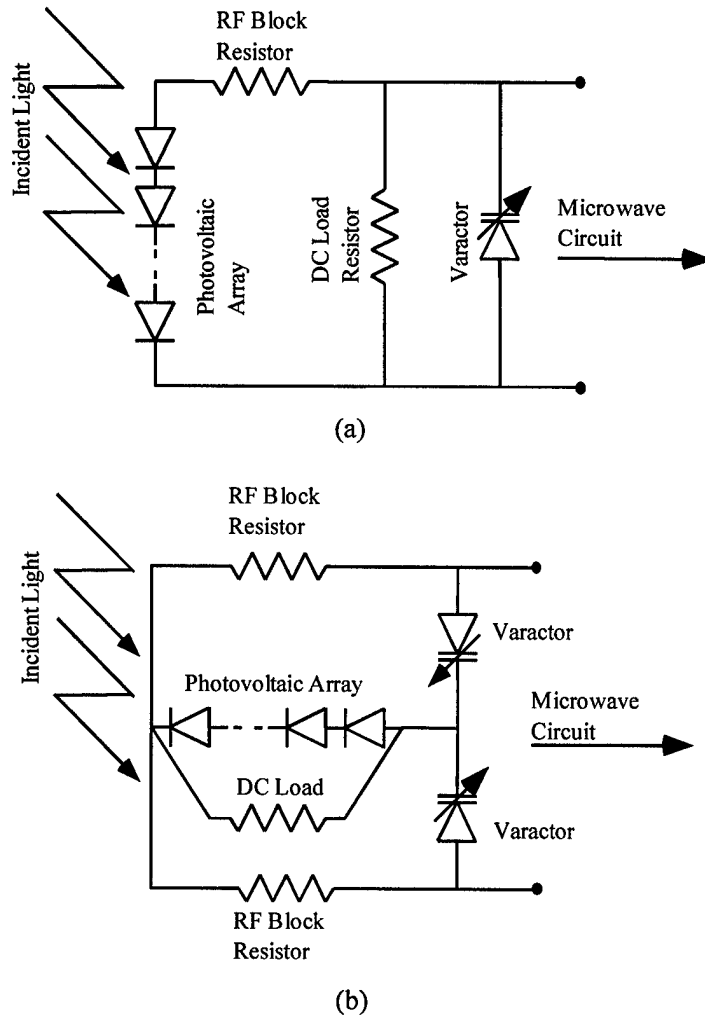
Incident Light

RF Block Resistor

Photovoltaic Array

DC Load Resistor

Varactor

Microwave Circuit

(a)

Incident Light

RF Block Resistor

Varactor

Photovoltaic Array

Microwave Circuit

DC Load

Varactor

RF Block Resistor

(b)